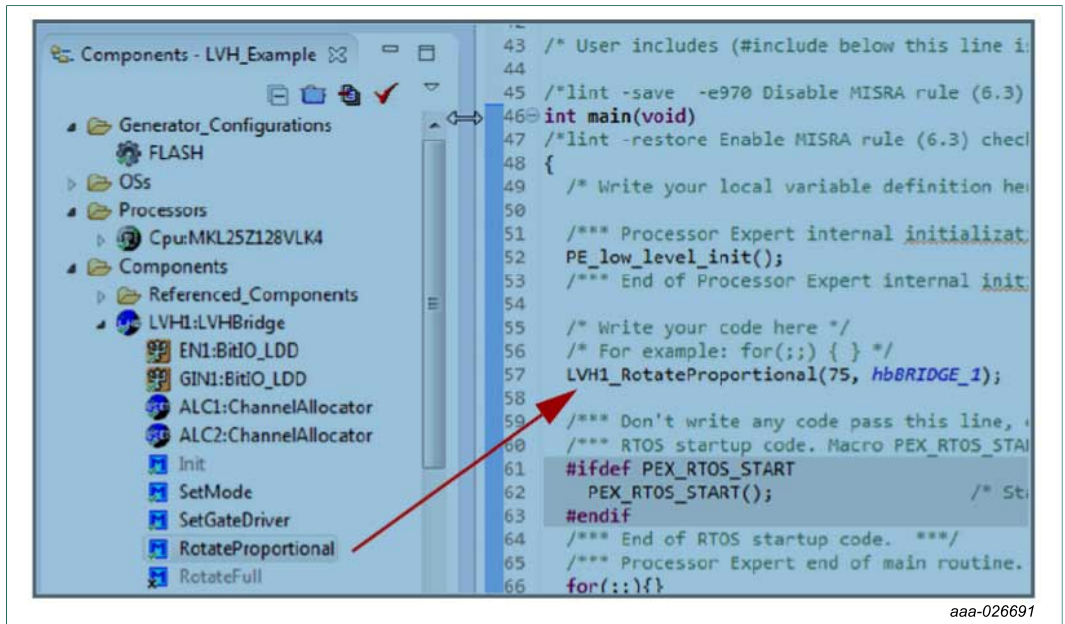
Components - LVH_Example

Generator_Configurations
FLASH
OSs
Processors
Cpu:MKL25Z128VLK4
Components
Referenced_Components
LVH1:LVHBridge
EN1:BitIO_LDD
GIN1:BitIO_LDD
ALC1:ChannelAllocator
ALC2:ChannelAllocator
Init
SetMode
SetGateDriver
RotateProportional
RotateFull

43 /* User includes (#include below this line i
44
45 /*lint -save -e970 Disable MISRA rule (6.3)
46 int main(void)
47 /*lint -restore Enable MISRA rule (6.3) chec
48 {
49 /* Write your local variable definition he
50
51 /*** Processor Expert internal initializat
52 PE_low_level_init();
53 /*** End of Processor Expert internal init
54
55 /* Write your code here */
56 /* For example: for(;;) { } */
57 LVH1_RotateProportional(75, hbBRIDGE_1);
58
59 /*** Don't write any code pass this line,
60 /*** RTOS startup code. Macro PEX_RTOS_STA
61 #ifdef PEX_RTOS_START
62 PEX_RTOS_START(); /* St
63 #endif
64 /*** End of RTOS startup code. ***/
65 /*** Processor Expert end of main routine.
66 for(;;){}

aaa-026691